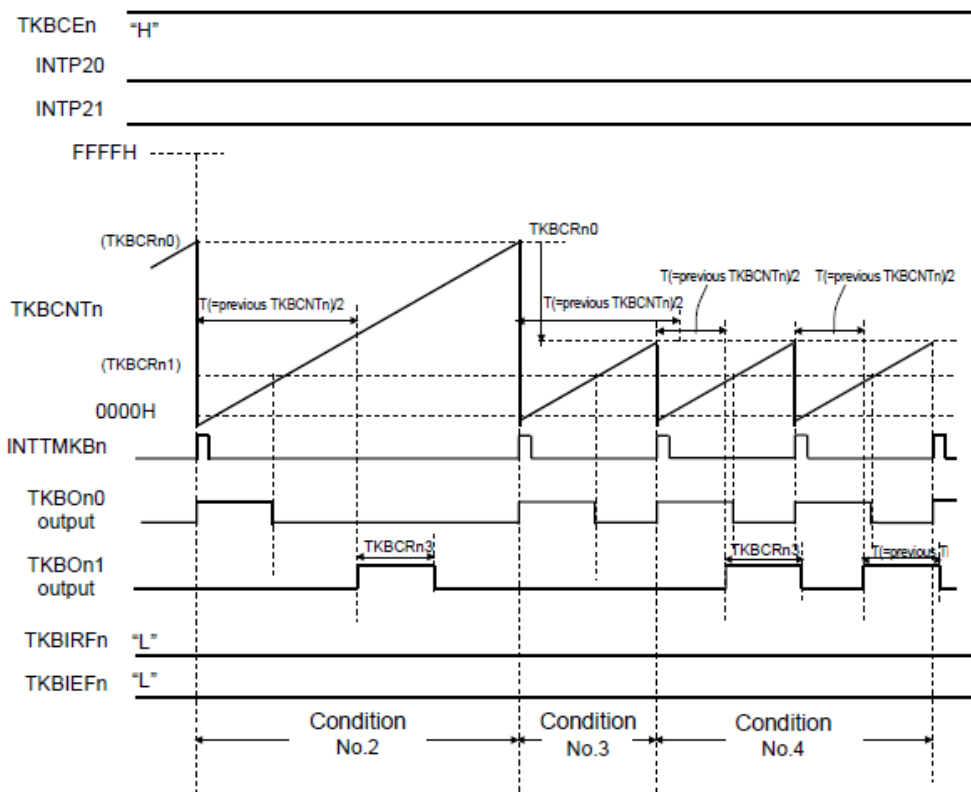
TKBCEn "H"
INTP20
INTP21
FFFFH
(TKBCRn0)
TKBCRn0
T(=previous TKBCNTn)/2
T(=previous TKBCNTn)/2
TKBCNTn
T(=previous TKBCNTn)/2
T(=previous TKBCNTn)/2
T(=previous TKBCNTn)/2
(TKBCRn1)
0000H
INTTMKBn
TKBOn0 output
TKBCRn3
TKBCRn3
T(=previous T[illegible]
TKBOn1 output
TKBIRFn "L"
TKBIEFn "L"
Condition No.2
Condition No.3
Condition No.4